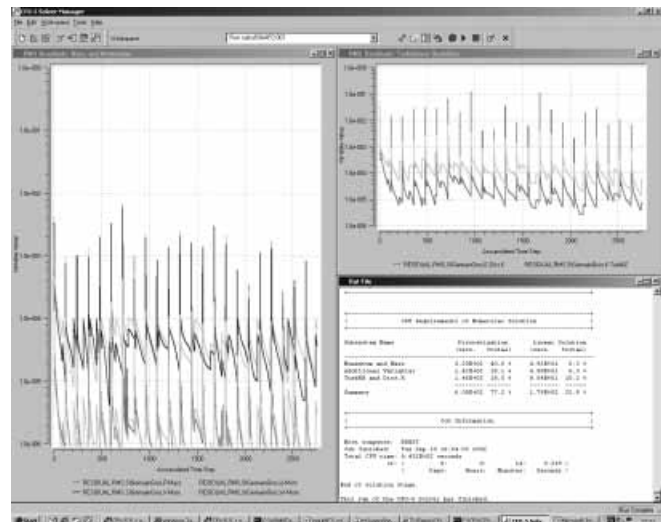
CFX-5 Solver Manager

File Edit Workspace Tools Help

Workspace

RMS Residuals: Mass and Momentum

RMS Residuals: Turbulence Quantities

Accumulated Time Step

Out File

CPU Requirements of Numerical Solution

Subsection Name | Discretization (secs. %total) | Linear Solution (secs. %total)

Momentum and Mass
Additional Variables
TurbKE and Diss.K

Summary

Job Information

End of solution stage.

This run of the CFX-5 Solver has finished.

Start

Run Complete